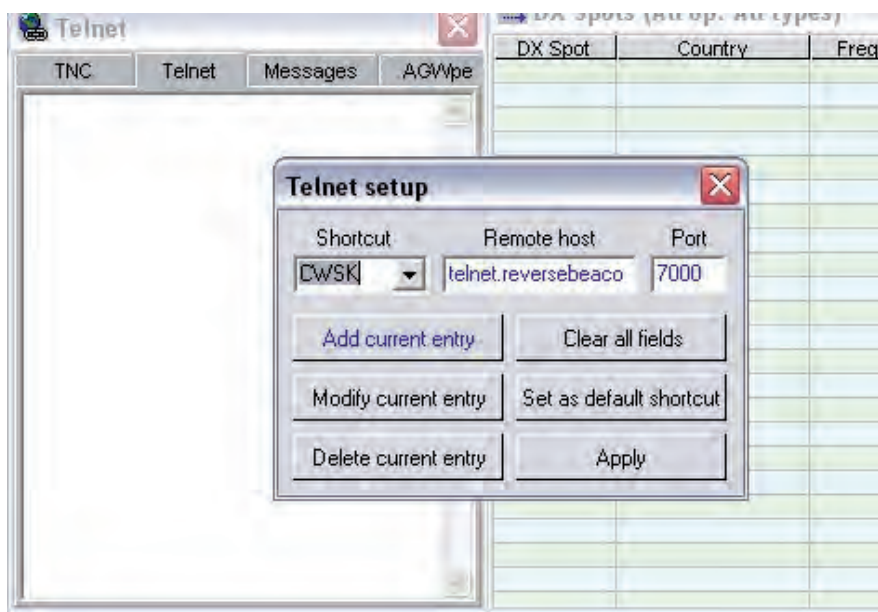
Telnet

TNC | Telnet | Messages | AGWpe

DX Spots (All op. All types)

| DX Spot | Country | Freq |
|---|---|---|

Telnet setup

Shortcut
CWSK

Remote host
telnet.reversebeaco

Port
7000

Add current entry

Clear all fields

Modify current entry

Set as default shortcut

Delete current entry

Apply